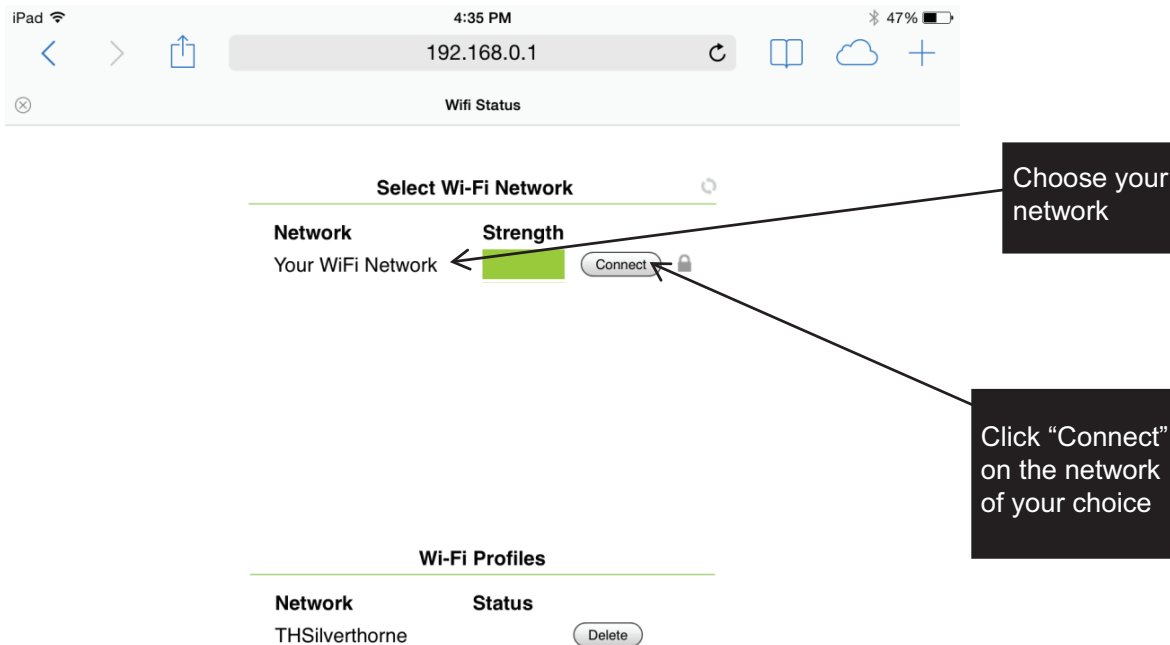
iPad
4:35 PM
47%
192.168.0.1
Wifi Status

Select Wi-Fi Network

| Network | Strength | |
|---|---|---|
| Your WiFi Network | | Connect |

Choose your network

Click “Connect” on the network of your choice

Wi-Fi Profiles

| Network | Status | |
|---|---|---|
| THSilverthorne | | Delete |